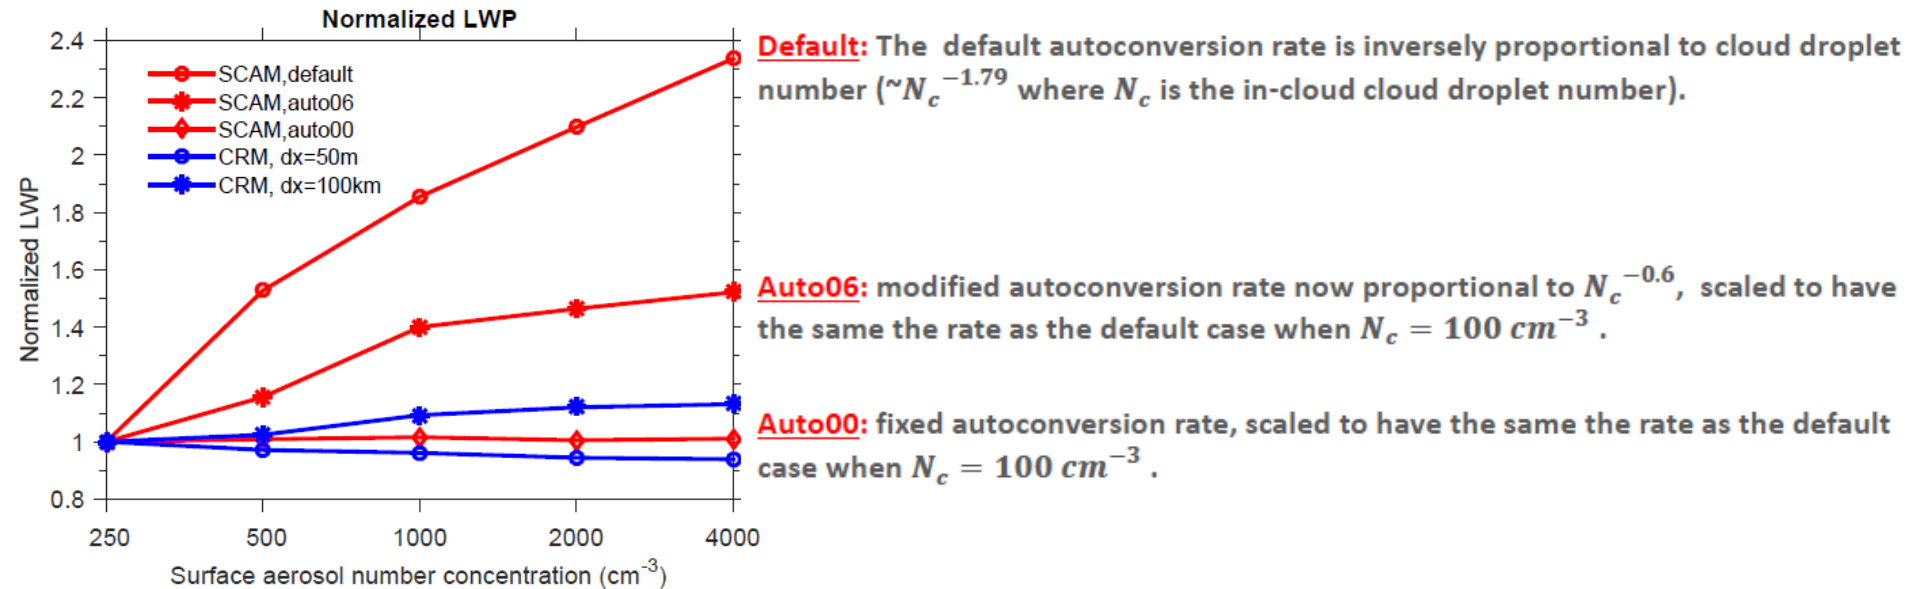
Normalized LWP

2.4
2.2
2
1.8
1.6
1.4
1.2
1
0.8

Normalized LWP

SCAM,default
SCAM,auto06
SCAM,auto00
CRM, dx=50m
CRM, dx=100km

250
500
1000
2000
4000

Surface aerosol number concentration (cm$^{-3}$)

Default: The default autoconversion rate is inversely proportional to cloud droplet number (~$N_c^{-1.79}$ where $N_c$ is the in-cloud cloud droplet number).

Auto06: modified autoconversion rate now proportional to $N_c^{-0.6}$, scaled to have the same the rate as the default case when $N_c = 100\ cm^{-3}$ .

Auto00: fixed autoconversion rate, scaled to have the same the rate as the default case when $N_c = 100\ cm^{-3}$ .